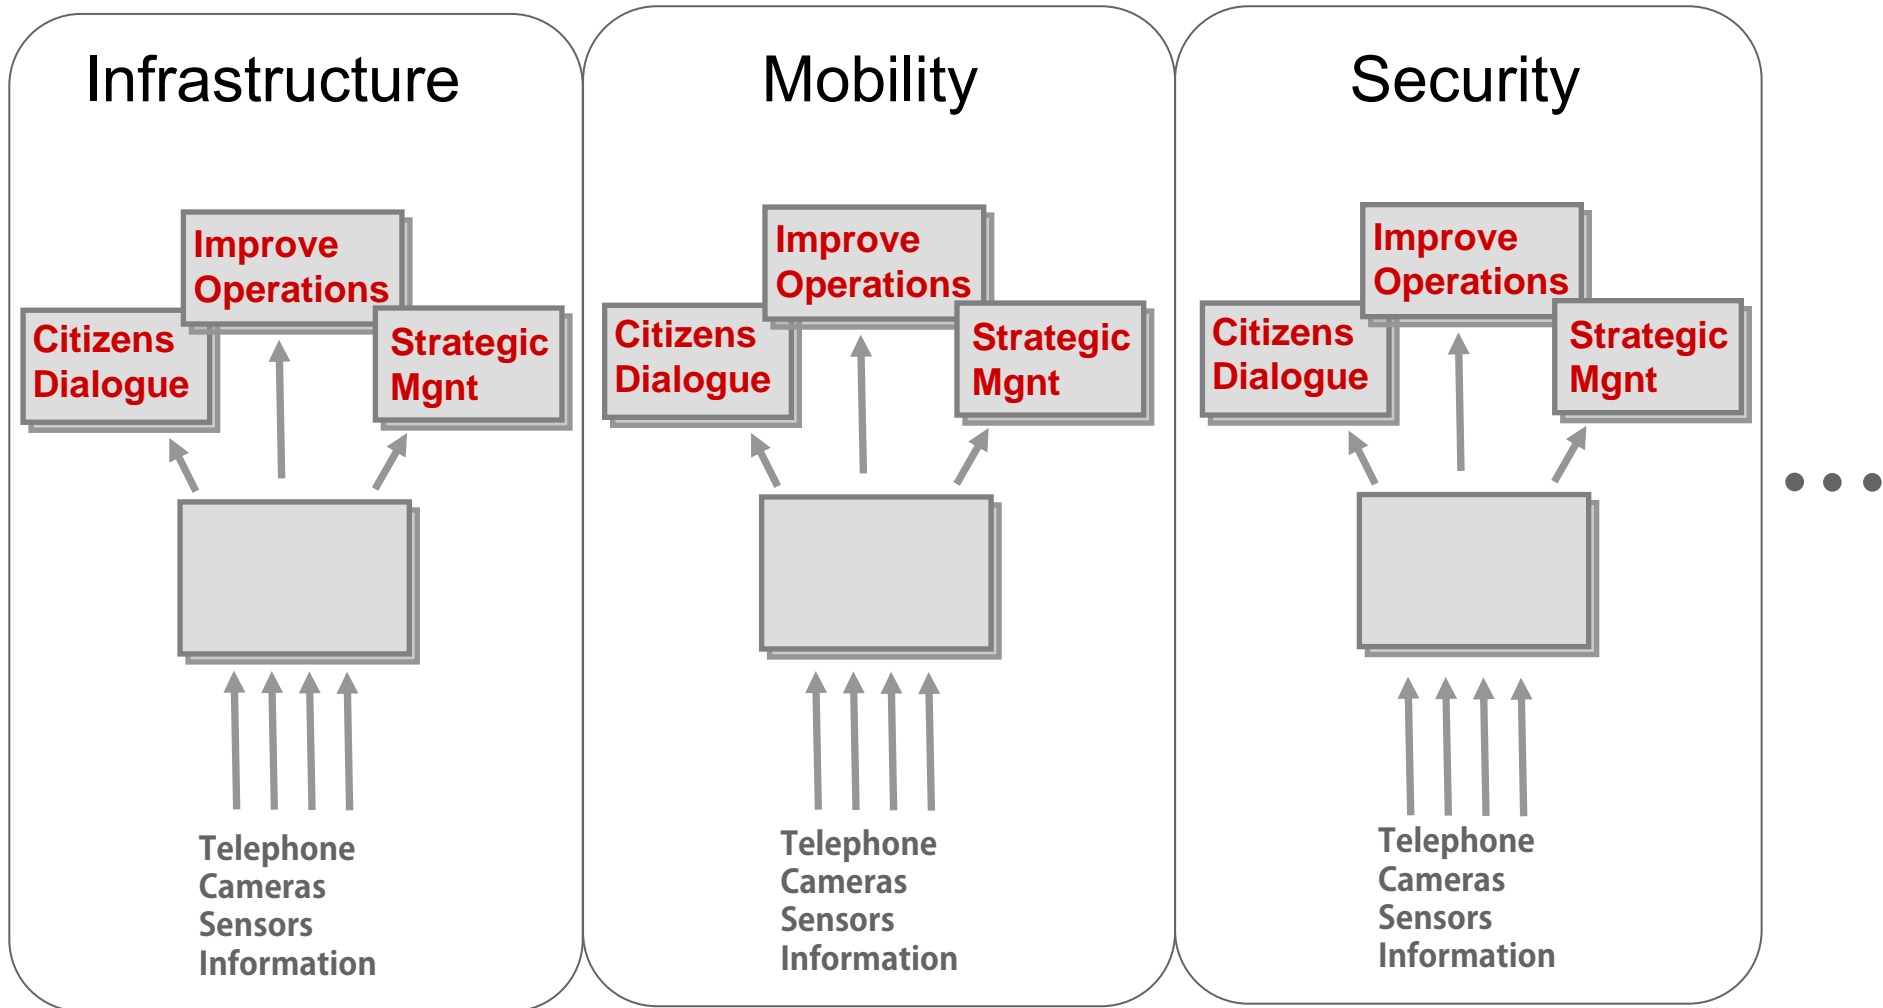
Infrastructure

Improve Operations

Citizens Dialogue

Strategic Mgnt

Telephone
Cameras
Sensors
Information

Mobility

Improve Operations

Citizens Dialogue

Strategic Mgnt

Telephone
Cameras
Sensors
Information

Security

Improve Operations

Citizens Dialogue

Strategic Mgnt

Telephone
Cameras
Sensors
Information

...